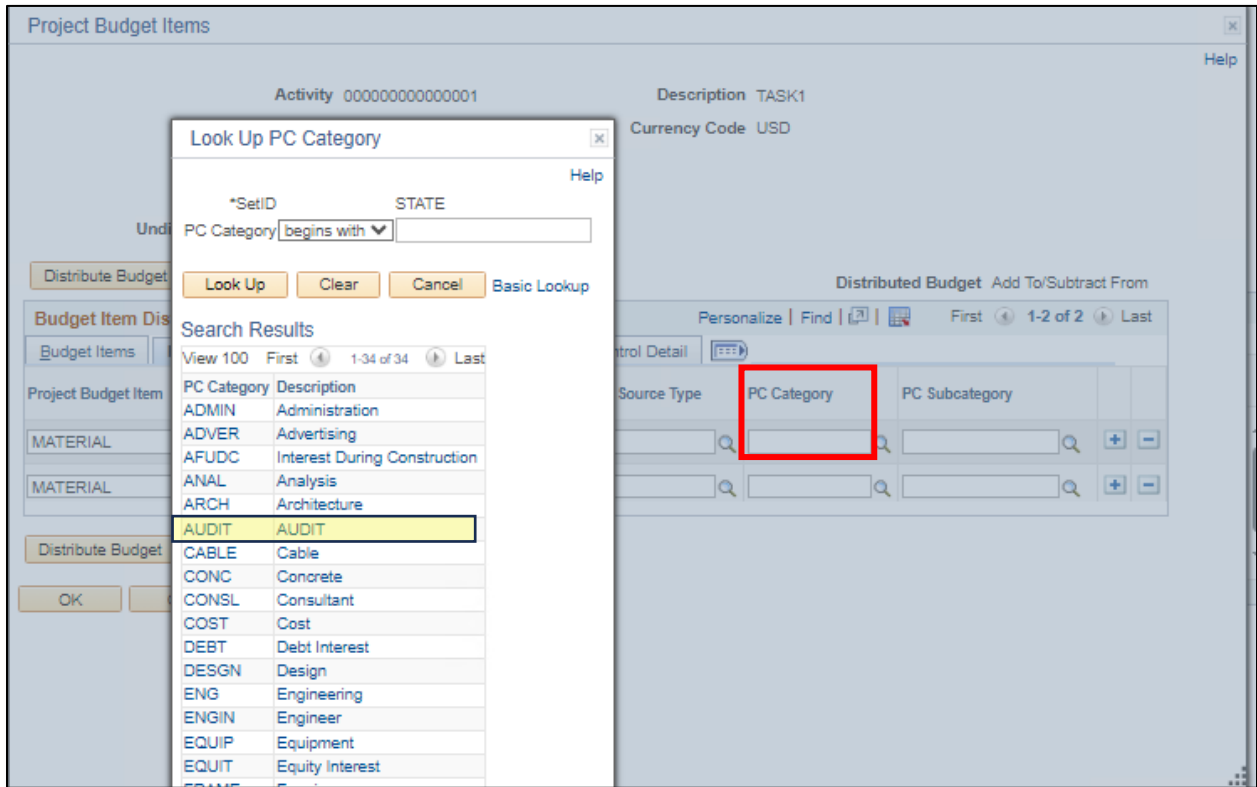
Project Budget Items

Help

Activity 000000000000001

Description TASK1

Currency Code USD

Undi

Distribute Budget

Distributed Budget Add To/Subtract From

Budget Item Dis

Personalize | Find | | First 1-2 of 2 Last

Budget Items

ntrol Detail

Project Budget Item

Source Type

PC Category

PC Subcategory

MATERIAL

MATERIAL

Distribute Budget

OK

Look Up PC Category

Help

*SetID STATE

PC Category begins with

Look Up Clear Cancel Basic Lookup

Search Results

View 100 First 1-34 of 34 Last

| PC Category | Description |
|---|---|
| ADMIN | Administration |
| ADVER | Advertising |
| AFUDC | Interest During Construction |
| ANAL | Analysis |
| ARCH | Architecture |
| AUDIT | AUDIT |
| CABLE | Cable |
| CONC | Concrete |
| CONSL | Consultant |
| COST | Cost |
| DEBT | Debt Interest |
| DESGN | Design |
| ENG | Engineering |
| ENGIN | Engineer |
| EQUIP | Equipment |
| EQUIT | Equity Interest |
| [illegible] | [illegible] |